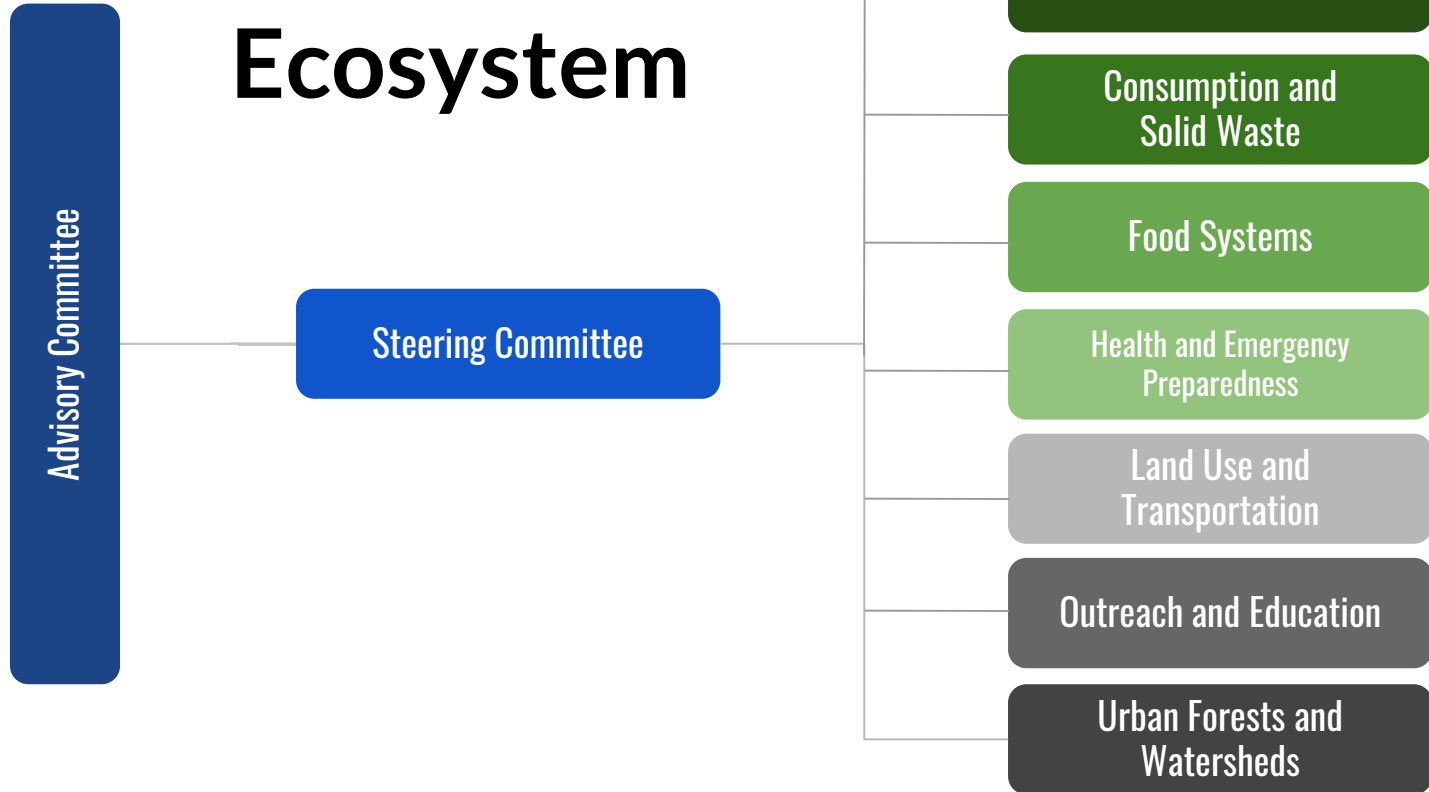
Ecosystem

Advisory Committee

Steering Committee

Consumption and Solid Waste

Food Systems

Health and Emergency Preparedness

Land Use and Transportation

Outreach and Education

Urban Forests and Watersheds